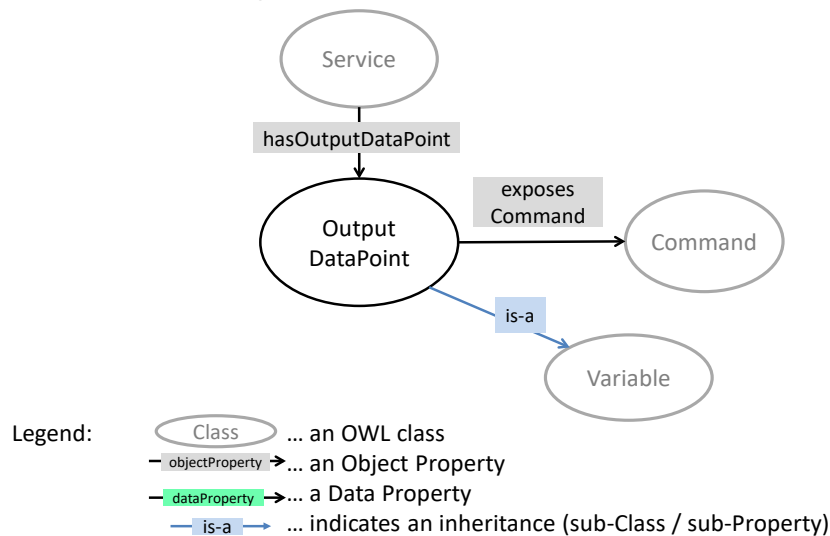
Service

hasOutputDataPoint

Output DataPoint

exposes Command

Command

is-a

Variable

Legend: Class … an OWL class

objectProperty … an Object Property

dataProperty … a Data Property

is-a … indicates an inheritance (sub-Class / sub-Property)